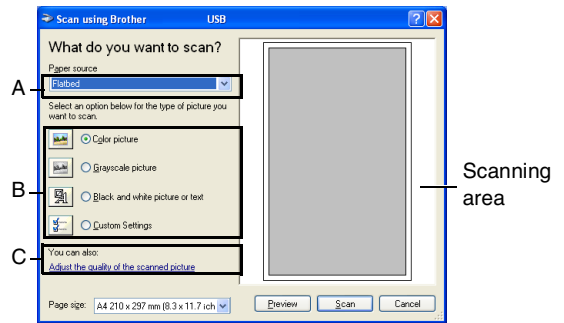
Scan using Brother USB

What do you want to scan?

Paper source

Flatbed

A

Select an option below for the type of picture you want to scan.

Color picture

Grayscale picture

B

Black and white picture or text

Custom Settings

C

You can also:

Adjust the quality of the scanned picture

Scanning area

Page size: A4 210 x 297 mm (8.3 x 11.7 ich

Preview

Scan

Cancel